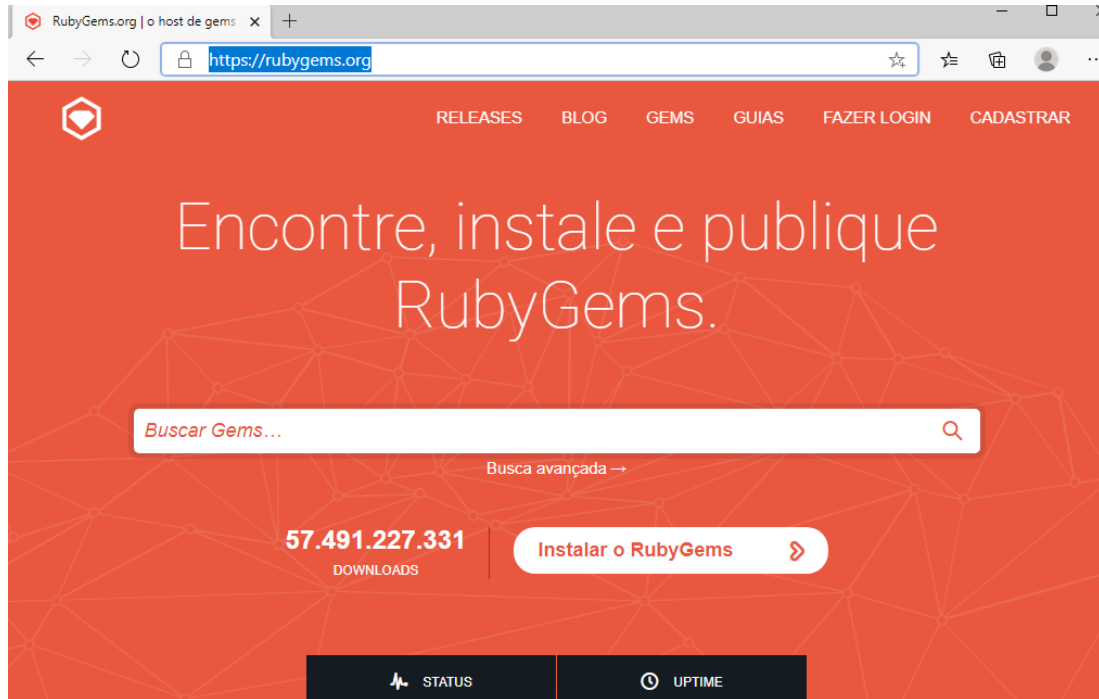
RubyGems.org | o host de gems

https://rubygems.org

RELEASES BLOG GEMS GUIAS FAZER LOGIN CADASTRAR

Encontre, instale e publique RubyGems.

Buscar Gems…

Busca avançada →

57.491.227.331
DOWNLOADS

Instalar o RubyGems

STATUS

UPTIME